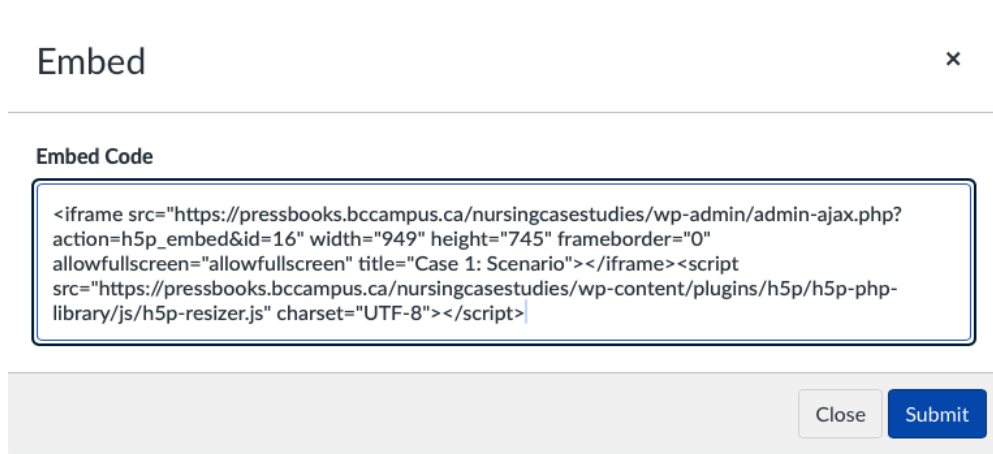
Embed

×

Embed Code

<iframe src="https://pressbooks.bccampus.ca/nursingcasestudies/wp-admin/admin-ajax.php?action=h5p_embed&id=16" width="949" height="745" frameborder="0" allowfullscreen="allowfullscreen" title="Case 1: Scenario"></iframe><script src="https://pressbooks.bccampus.ca/nursingcasestudies/wp-content/plugins/h5p/h5p-php-library/js/h5p-resizer.js" charset="UTF-8"></script>

Close Submit